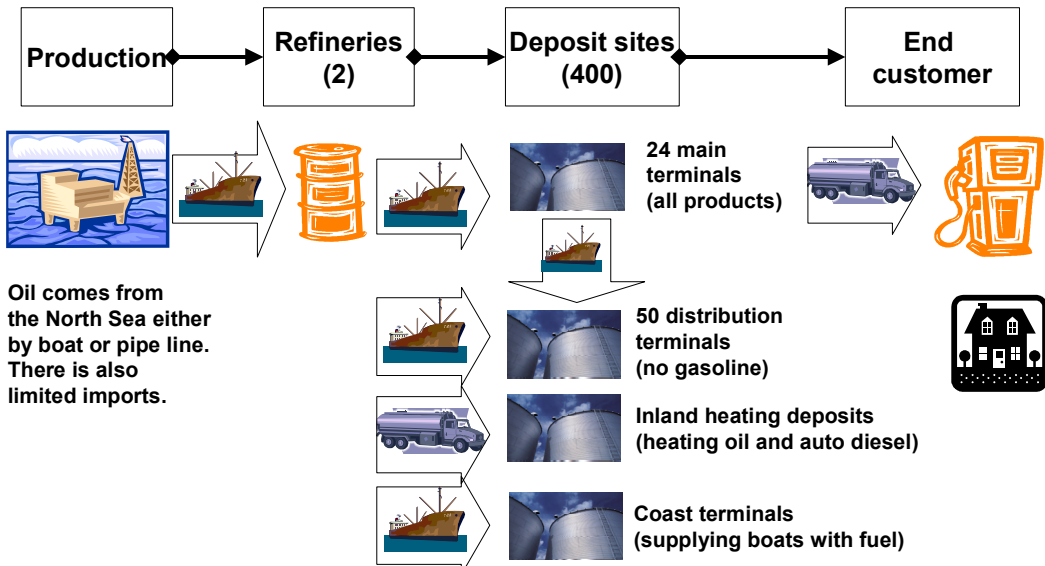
Production

Refineries (2)

Deposit sites (400)

End customer

24 main terminals (all products)

Oil comes from the North Sea either by boat or pipe line. There is also limited imports.

50 distribution terminals (no gasoline)

Inland heating deposits (heating oil and auto diesel)

Coast terminals (supplying boats with fuel)